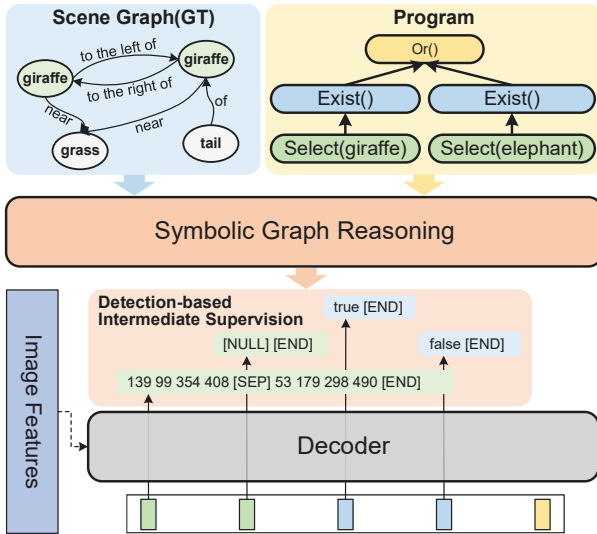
Scene Graph(GT)

giraffe
to the left of
giraffe
to the right of
near
near
of
grass
tail

Program

Or()
Exist()
Exist()
Select(giraffe)
Select(elephant)

Symbolic Graph Reasoning

Image Features

Detection-based Intermediate Supervision

true [END]
[NULL] [END]
false [END]
139 99 354 408 [SEP] 53 179 298 490 [END]

Decoder